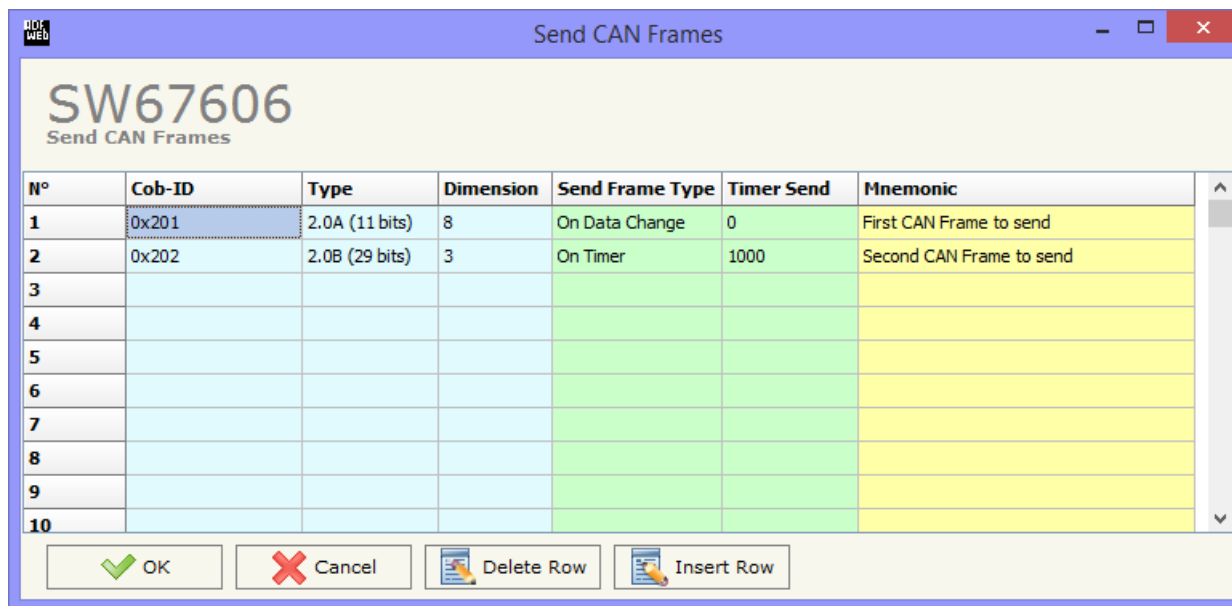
ADF WEB

Send CAN Frames

SW67606
Send CAN Frames

| N° | Cob-ID | Type | Dimension | Send Frame Type | Timer Send | Mnemonic |
|---|---|---|---|---|---|---|
| 1 | 0x201 | 2.0A (11 bits) | 8 | On Data Change | 0 | First CAN Frame to send |
| 2 | 0x202 | 2.0B (29 bits) | 3 | On Timer | 1000 | Second CAN Frame to send |
| 3 | | | | | | |
| 4 | | | | | | |
| 5 | | | | | | |
| 6 | | | | | | |
| 7 | | | | | | |
| 8 | | | | | | |
| 9 | | | | | | |
| 10 | | | | | | |

OK Cancel Delete Row Insert Row